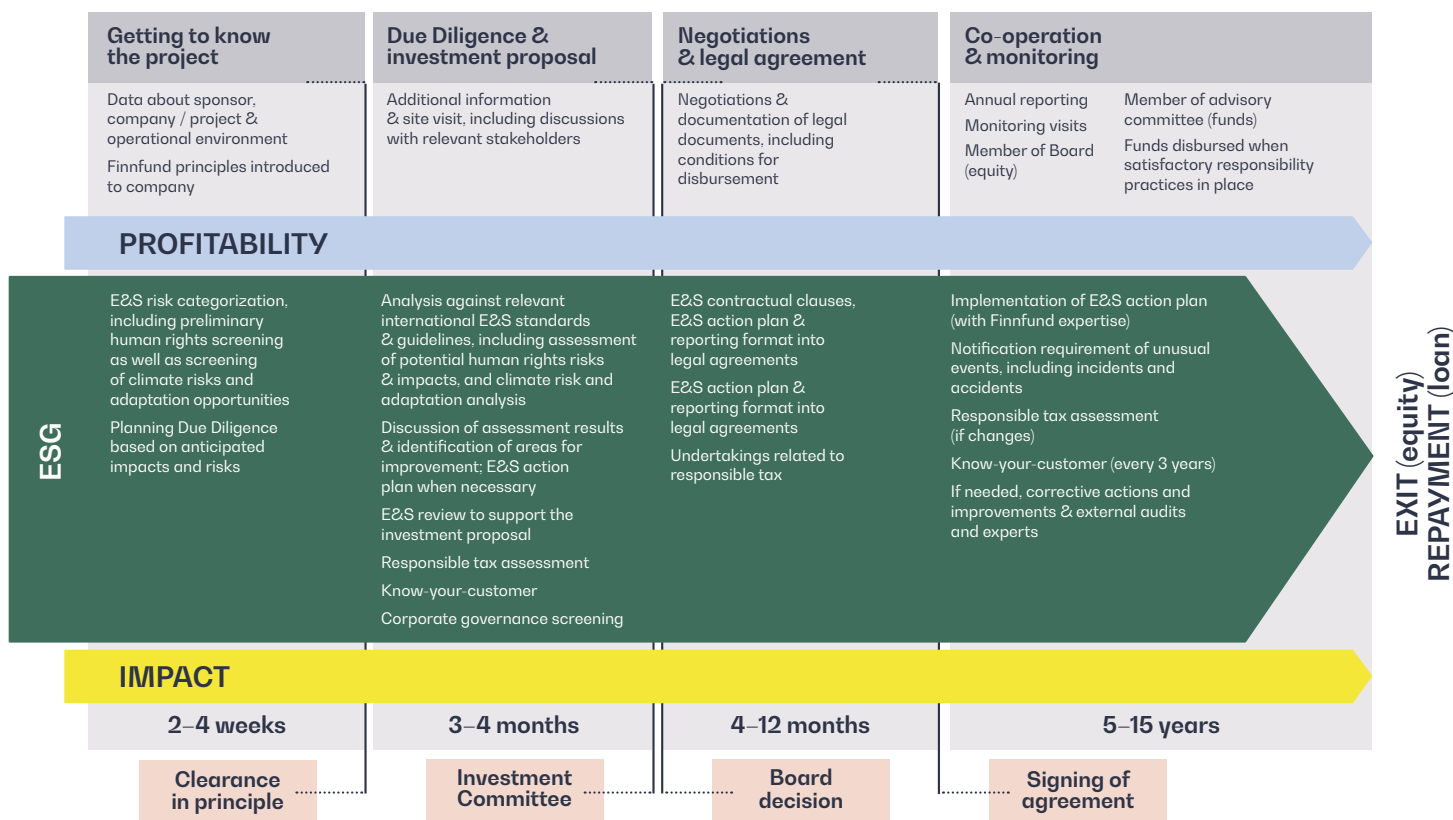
Getting to know the project

Data about sponsor, company / project & operational environment

Finnfund principles introduced to company

Due Diligence & investment proposal

Additional information & site visit, including discussions with relevant stakeholders

Negotiations & legal agreement

Negotiations & documentation of legal documents, including conditions for disbursement

Co-operation & monitoring

Annual reporting

Monitoring visits

Member of Board (equity)

Member of advisory committee (funds)

Funds disbursed when satisfactory responsibility practices in place

PROFITABILITY

ESG

E&S risk categorization, including preliminary human rights screening as well as screening of climate risks and adaptation opportunities

Planning Due Diligence based on anticipated impacts and risks

Analysis against relevant international E&S standards & guidelines, including assessment of potential human rights risks & impacts, and climate risk and adaptation analysis

Discussion of assessment results & identification of areas for improvement; E&S action plan when necessary

E&S review to support the investment proposal

Responsible tax assessment

Know-your-customer

Corporate governance screening

E&S contractual clauses, E&S action plan & reporting format into legal agreements

E&S action plan & reporting format into legal agreements

Undertakings related to responsible tax

Implementation of E&S action plan (with Finnfund expertise)

Notification requirement of unusual events, including incidents and accidents

Responsible tax assessment (if changes)

Know-your-customer (every 3 years)

If needed, corrective actions and improvements & external audits and experts

EXIT (equity)
REPAYMENT (loan)

IMPACT

2–4 weeks

3–4 months

4–12 months

5–15 years

Clearance in principle

Investment Committee

Board decision

Signing of agreement